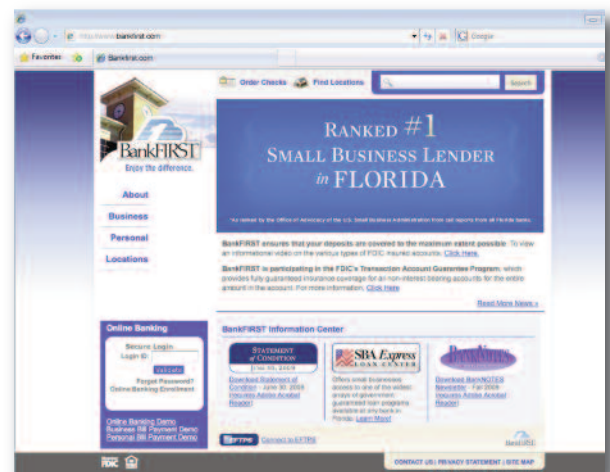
http://www.bankfirst.com

Google

Favorites

BankFirst.com

Order Checks

Find Locations

Search

BankFIRST

Enjoy the difference.

About

Business

Personal

Locations

RANKED #1
SMALL BUSINESS LENDER
in FLORIDA

*As ranked by the Office of Advocacy of the U.S. Small Business Administration from call reports from all Florida banks.

BankFIRST ensures that your deposits are covered to the maximum extent possible. To view an informational video on the various types of FDIC insured accounts, Click Here.

BankFIRST is participating in the FDIC's Transaction Account Guarantee Program, which provides fully guaranteed insurance coverage for an non-interest bearing accounts for the entire amount in the account. For more information, Click Here.

Read More News »

Online Banking

Secure Login

Login ID

Validate

Forgot Password?

Online Banking Enrollment

Online Banking Demo

Business Bill Payment Demo

Personal Bill Payment Demo

BankFIRST Information Center

STATEMENT of CONDITION
June 30, 2009

Download Statement of Condition - June 30, 2009
Requires Adobe Acrobat Reader

SBA Express LOAN CENTER

Offers small businesses access to one of the widest arrays of government guaranteed loan programs available at any bank in Florida. Learn More!

BankNOTES

Download BankNOTES Newsletter - Fall 2009
Requires Adobe Acrobat Reader

EFTPS

Connect to EFTPS

BankFIRST

FDIC

CONTACT US | PRIVACY STATEMENT | SITE MAP